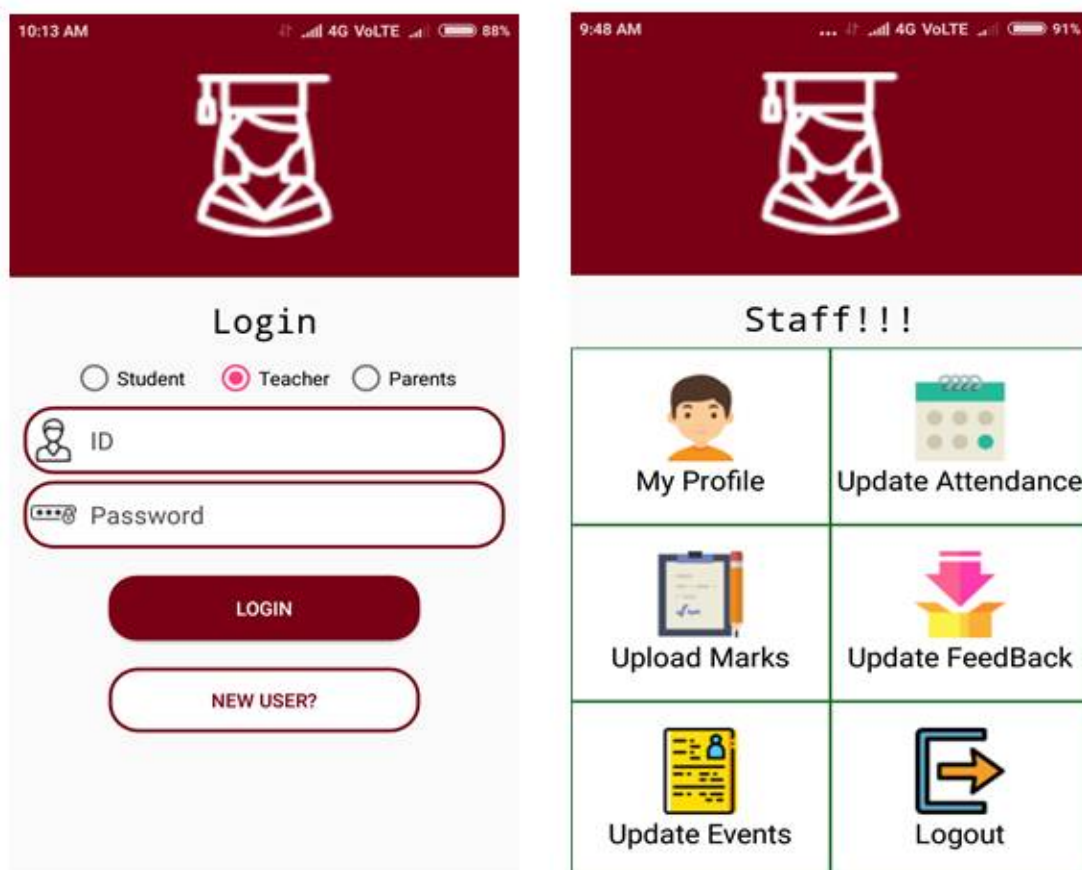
10:13 AM 4G VoLTE 88%

Login

Student Teacher Parents

ID

Password

LOGIN

NEW USER?

9:48 AM 4G VoLTE 91%

Staff!!!

My Profile

Update Attendance

Upload Marks

Update FeedBack

Update Events

Logout